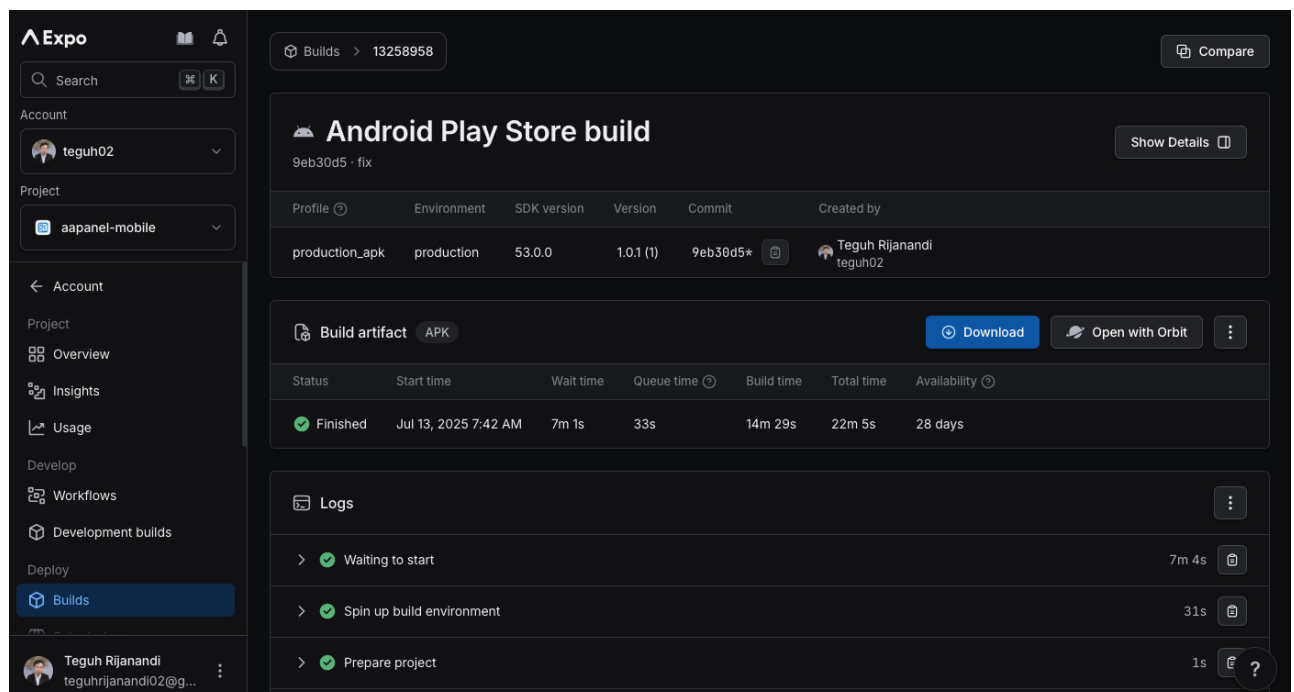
Expo

Search ⌘ K

Account

teguh02

Project

aapanel-mobile

← Account

Project

Overview

Insights

Usage

Develop

Workflows

Development builds

Deploy

Builds

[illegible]

Teguh Rijanandi
teguhrijanandi02@g...

Builds > 13258958

Compare

Android Play Store build

9eb30d5 · fix

Show Details

| Profile | Environment | SDK version | Version | Commit | Created by |
|---|---|---|---|---|---|
| production_apk | production | 53.0.0 | 1.0.1 (1) | 9eb30d5* | Teguh Rijanandi teguh02 |

Build artifact APK

Download

Open with Orbit

| Status | Start time | Wait time | Queue time | Build time | Total time | Availability |
|---|---|---|---|---|---|---|
| Finished | Jul 13, 2025 7:42 AM | 7m 1s | 33s | 14m 29s | 22m 5s | 28 days |

Logs

Waiting to start 7m 4s

Spin up build environment 31s

Prepare project 1s

?